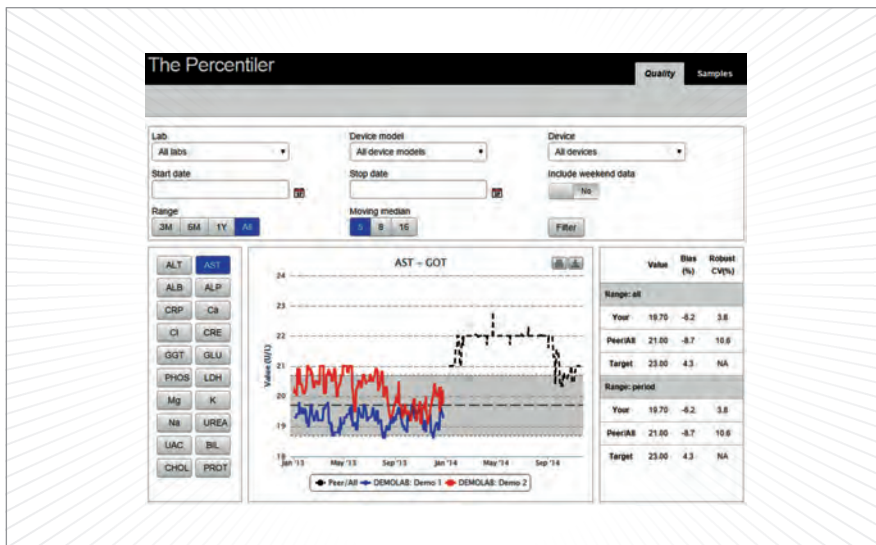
The Percentiler

Quality Samples

Lab
All labs

Device model
All device models

Device
All devices

Start date

Stop date

Include weekend data
No

Range
3M 6M 1Y All

Moving median
5 8 16

Filter

ALT AST
ALB ALP
CRP Ca
Cl CRE
GGT GLU
PHOS LDH
Mg K
Na UREA
UAC BIL
CHOL PROT

AST - GOT

24
23
22
21
20
19
18

Value (U/L)

Jan '13 May '13 Sep '13 Jan '14 May '14 Sep '14

Peer/All DEMOLAB: Demo 1 DEMOLAB: Demo 2

| | Value | Bias (%) | Robust CV(%) |
|---|---|---|---|
| Range: all | | | |
| Your | 19.70 | -6.2 | 3.8 |
| Peer/All | 21.00 | -8.7 | 10.6 |
| Target | 23.00 | 4.3 | NA |
| Range: period | | | |
| Your | 19.70 | -6.2 | 3.8 |
| Peer/All | 21.00 | -8.7 | 10.6 |
| Target | 23.00 | 4.3 | NA |